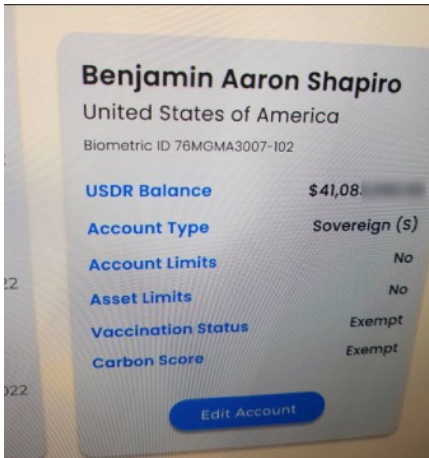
Benjamin Aaron Shapiro
United States of America
Biometric ID 76MGMA3007-I02

USDR Balance $41,08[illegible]
Account Type Sovereign (S)
Account Limits No
Asset Limits No
Vaccination Status Exempt
Carbon Score Exempt

Edit Account

22
022